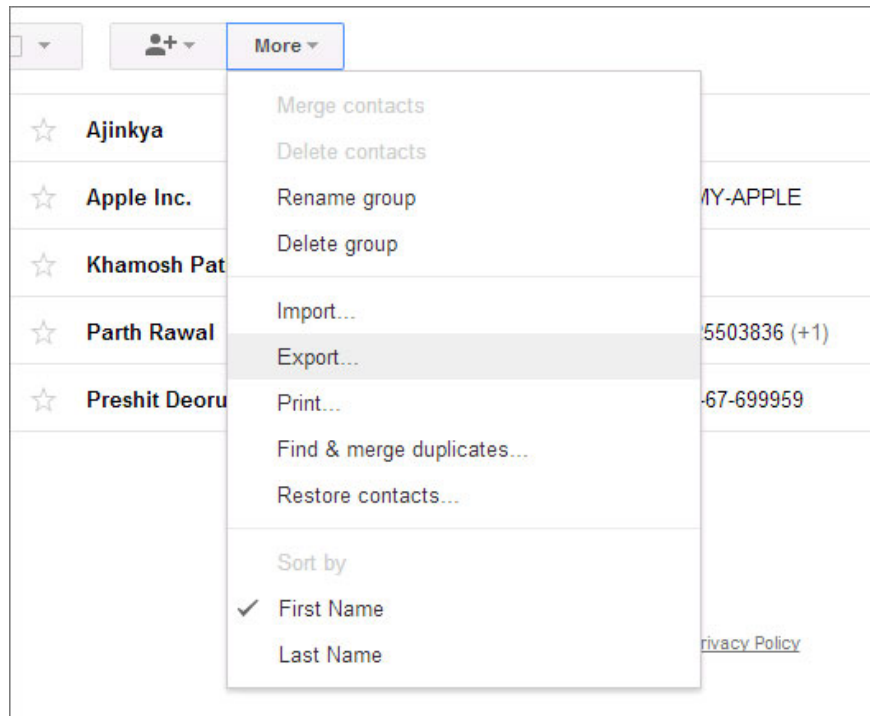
More

Ajinkya

Apple Inc.

Khamosh Pat

Parth Rawal

Preshit Deoru

Merge contacts
Delete contacts
Rename group
Delete group

Import...
Export...
Print...
Find & merge duplicates...
Restore contacts...

Sort by
✓ First Name
Last Name

MY-APPLE

5503836 (+1)

-67-699959

rivacy Policy